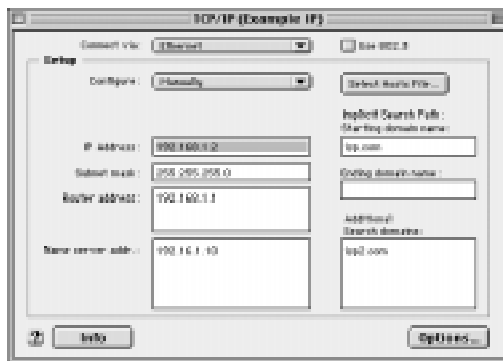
TCP/IP (Example IP)

Connect via: Ethernet

Use 802.3

Setup

Configure: Manually

Select Hosts File...

Implicit Search Path:
Starting domain name:

IP Address: 192.168.1.2

tcp.com

Subnet mask: 255.255.255.0

Ending domain name:

Router address: 192.168.1.1

Additional
Search domains:

Name server addr.: 192.16.1.10

tcp2.com

Info

Options...